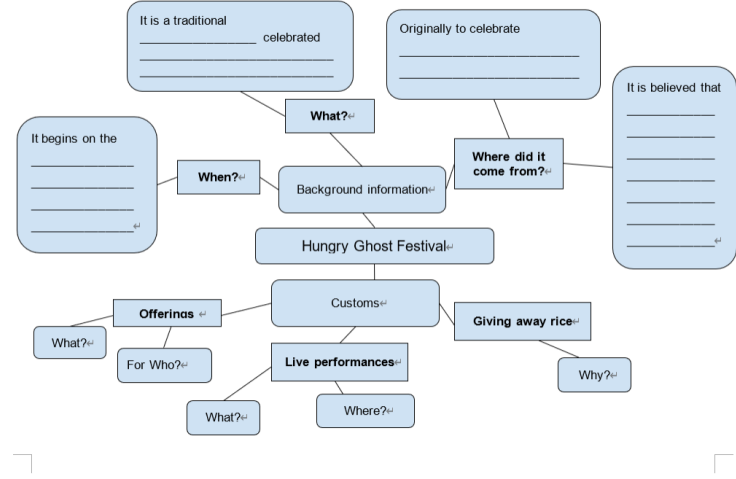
It is a traditional ________________ celebrated
______________________
______________________

Originally to celebrate
______________________
______________________

It is believed that
__________
__________
__________
__________
__________
__________
__________

What?

It begins on the
__________
__________
__________
__________

When?

Background information

Where did it come from?

Hungry Ghost Festival

Customs

Offerings

Giving away rice

What?

For Who?

Live performances

Why?

What?

Where?